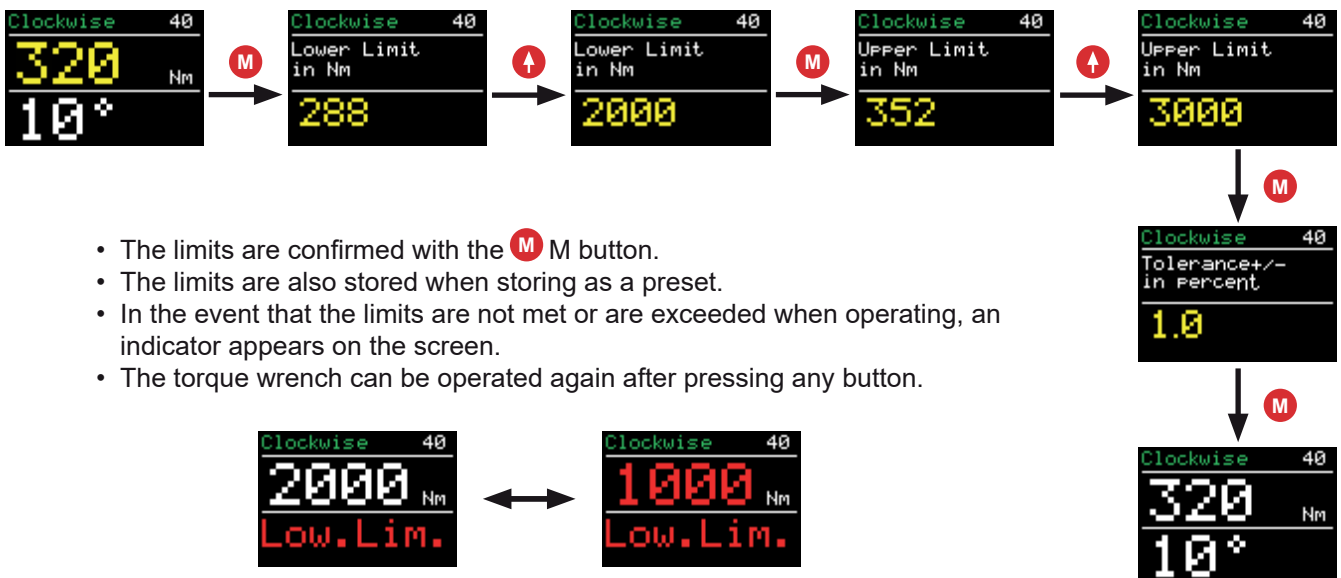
Clockwise 40
320 Nm
10°

M

Clockwise 40
Lower Limit in Nm
288

Clockwise 40
Lower Limit in Nm
2000

M

Clockwise 40
Upper Limit in Nm
352

Clockwise 40
Upper Limit in Nm
3000

M

Clockwise 40
Tolerance+/- in percent
1.0

M

Clockwise 40
320 Nm
10°

• The limits are confirmed with the M M button.
• The limits are also stored when storing as a preset.
• In the event that the limits are not met or are exceeded when operating, an indicator appears on the screen.
• The torque wrench can be operated again after pressing any button.

Clockwise 40
2000 Nm
Low.Lim.

Clockwise 40
1000 Nm
Low.Lim.